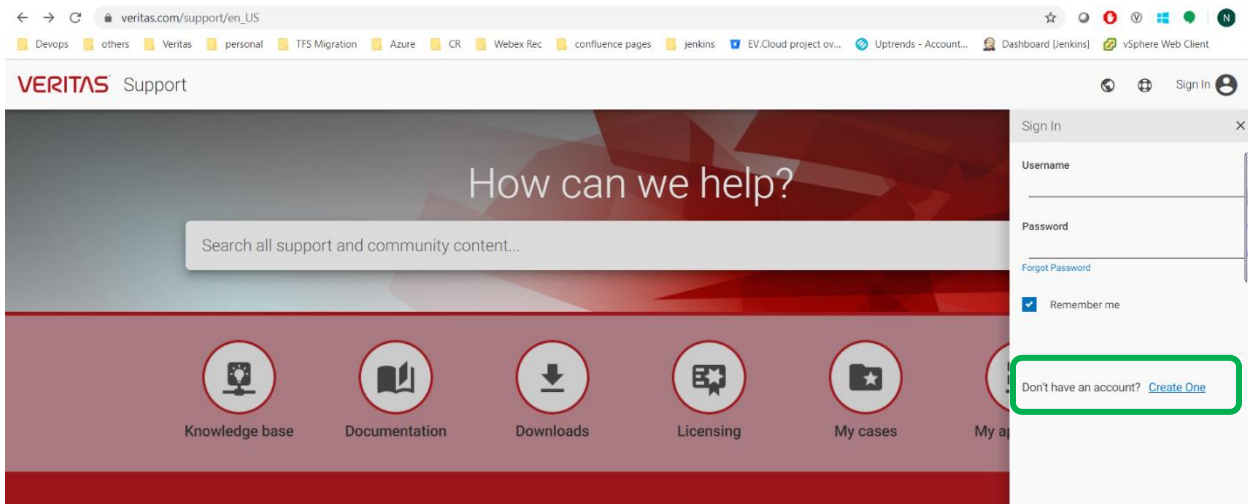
veritas.com/support/en_US

Devops others Veritas personal TFS Migration Azure CR Webex Rec confluence pages jenkins EV.Cloud project ov... Uptrends - Account... Dashboard [Jenkins] vSphere Web Client

N

VERITAS Support

Sign In

How can we help?

Search all support and community content...

Knowledge base

Documentation

Downloads

Licensing

My cases

My a

Sign In

Username

Password

Forgot Password

Remember me

Don't have an account? Create One